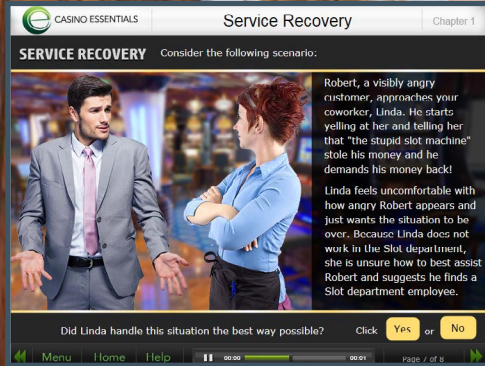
CASINO ESSENTIALS

Service Recovery

Chapter 1

SERVICE RECOVERY Consider the following scenario:

Robert, a visibly angry customer, approaches your coworker, Linda. He starts yelling at her and telling her that "the stupid slot machine" stole his money and he demands his money back!

Linda feels uncomfortable with how angry Robert appears and just wants the situation to be over. Because Linda does not work in the Slot department, she is unsure how to best assist Robert and suggests he finds a Slot department employee.

Did Linda handle this situation the best way possible? Click Yes or No

Menu Home Help 00:00 00:01 Page 7 of 8